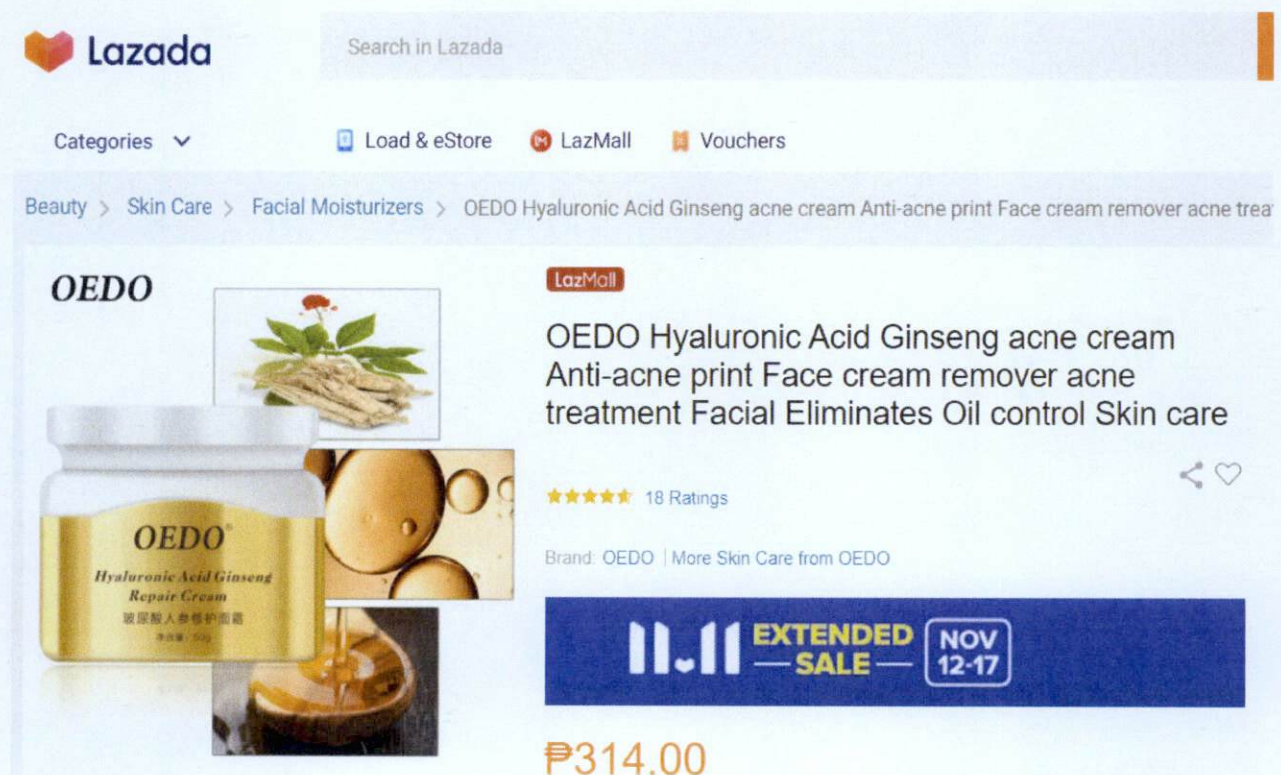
Lazada

Search in Lazada

Categories

Load & eStore

LazMall

Vouchers

Beauty > Skin Care > Facial Moisturizers > OEDO Hyaluronic Acid Ginseng acne cream Anti-acne print Face cream remover acne trea

OEDO

OEDO®
Hyaluronic Acid Ginseng
Repair Cream
玻尿酸人参修护面霜
净含量: 50g

LazMall

OEDO Hyaluronic Acid Ginseng acne cream Anti-acne print Face cream remover acne treatment Facial Eliminates Oil control Skin care

18 Ratings

Brand: OEDO | More Skin Care from OEDO

11.11 EXTENDED — SALE — NOV 12-17

₱314.00